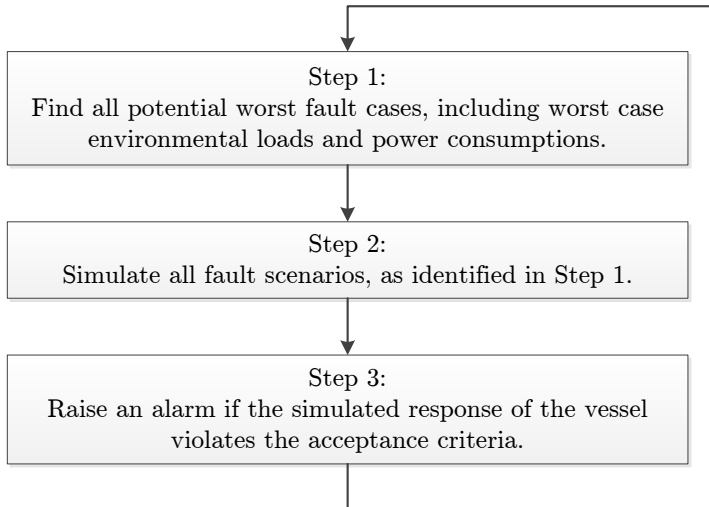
Step 1:
Find all potential worst fault cases, including worst case environmental loads and power consumptions.

Step 2:
Simulate all fault scenarios, as identified in Step 1.

Step 3:
Raise an alarm if the simulated response of the vessel violates the acceptance criteria.